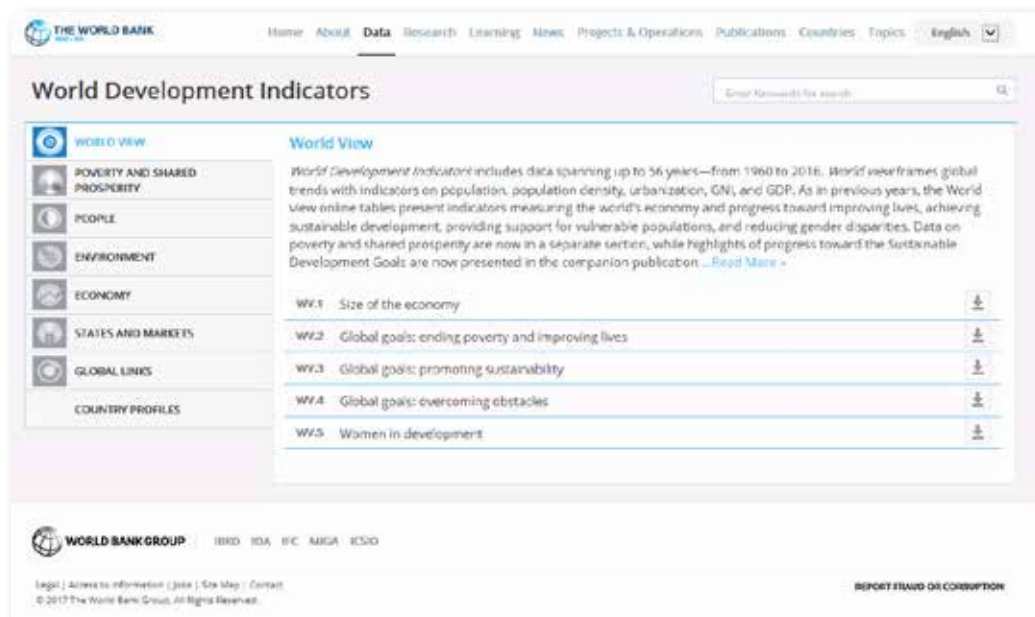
THE WORLD BANK

Home About Data Research Learning News Projects & Operations Publications Countries Topics English

World Development Indicators

Enter Keywords for search

WORLD VIEW
POVERTY AND SHARED PROSPERITY
PEOPLE
ENVIRONMENT
ECONOMY
STATES AND MARKETS
GLOBAL LINKS
COUNTRY PROFILES

World View

World Development Indicators includes data spanning up to 56 years—from 1960 to 2016. World view frames global trends with indicators on population, population density, urbanization, GNI, and GDP. As in previous years, the World view online tables present indicators measuring the world's economy and progress toward improving lives, achieving sustainable development, providing support for vulnerable populations, and reducing gender disparities. Data on poverty and shared prosperity are now in a separate section, while highlights of progress toward the Sustainable Development Goals are now presented in the companion publication ... Read More »

WV.1 Size of the economy
WV.2 Global goals: ending poverty and improving lives
WV.3 Global goals: promoting sustainability
WV.4 Global goals: overcoming obstacles
WV.5 Women in development

WORLD BANK GROUP IBRD IDA IFC MIGA ICSID

Legal | Access to Information | Jobs | Site Map | Contact
© 2017 The World Bank Group, All Rights Reserved.

REPORT FRAUD OR CORRUPTION